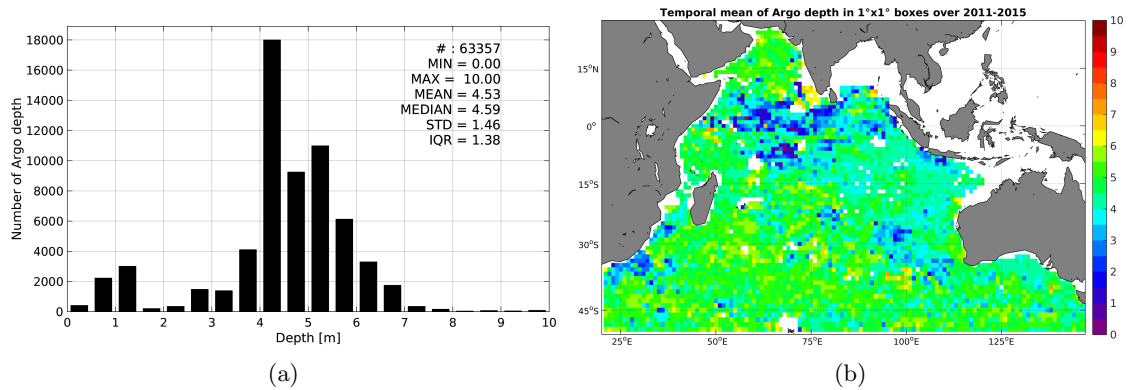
# : 63357
MIN = 0.00
MAX = 10.00
MEAN = 4.53
MEDIAN = 4.59
STD = 1.46
IQR = 1.38

Number of Argo depth
18000
16000
14000
12000
10000
8000
6000
4000
2000
0
0 1 2 3 4 5 6 7 8 9 10
Depth [m]

(a)

Temporal mean of Argo depth in 1°x1° boxes over 2011-2015

15°N
0°
15°S
30°S
45°S
25°E 50°E 75°E 100°E 125°E

10
9
8
7
6
5
4
3
2
1
0

(b)